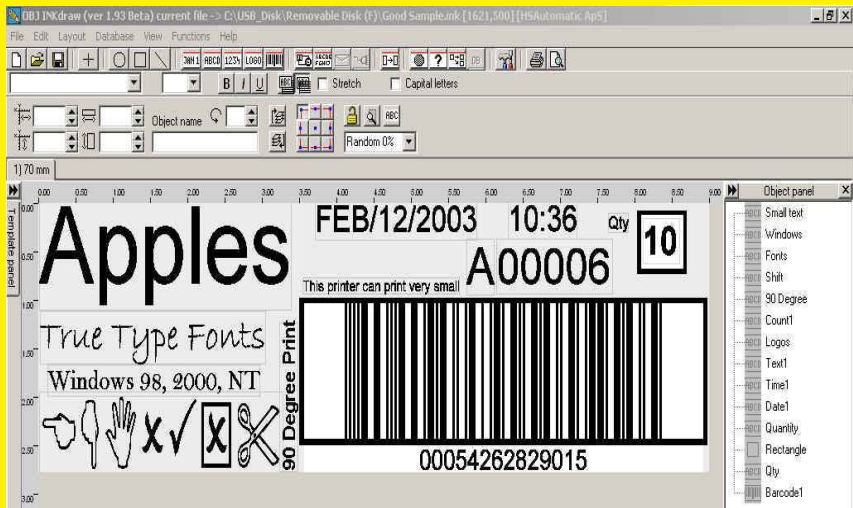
OBJ INKdraw (ver 1.93 Beta) current file -> C:\USB_Disk\Removable Disk (F)\Good Sample.ink [1621,500] [HSAutomatic ApS]

File Edit Layout Database View Functions Help

JAN 1 ABCD 1234 LOGO

B I U Stretch Capital letters

Object name

Random 0%

1) 70 mm

Template panel

0.00 0.50 1.00 1.50 2.00 2.50 3.00 3.50 4.00 4.50 5.00 5.50 6.00 6.50 7.00 7.50 8.00 8.50 9.00

0.00 0.50 1.00 1.50 2.00 2.50 3.00

Apples

FEB/12/2003 10:36 Qty 10

A00006

This printer can print very small

True Type Fonts

Windows 98, 2000, NT

90 Degree Print

00054262829015

Object panel

Small text
Windows
Fonts
Shift
90 Degree
Count1
Logos
Text1
Time1
Date1
Quantity
Rectangle
Qty
Barcode1